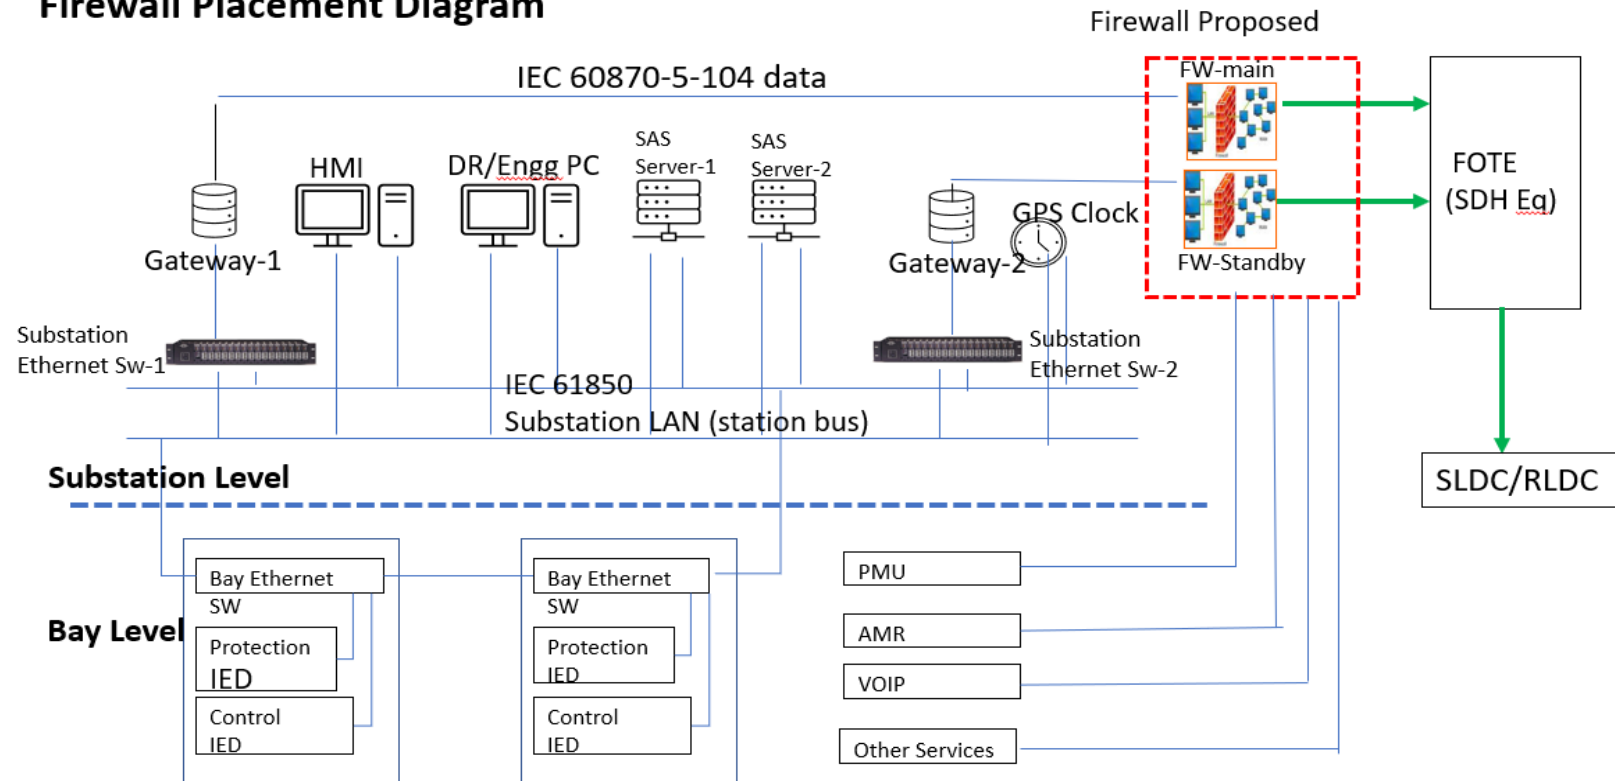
Firewall Placement Diagram

Firewall Proposed

IEC 60870-5-104 data

FW-main

FW-Standby

FOTE (SDH Eq)

SLDC/RLDC

HMI

DR/Engg PC

SAS Server-1

SAS Server-2

GPS Clock

Gateway-1

Gateway-2

Substation Ethernet Sw-1

Substation Ethernet Sw-2

IEC 61850 Substation LAN (station bus)

Substation Level

Bay Level

Bay Ethernet SW

Protection IED

Control IED

Bay Ethernet SW

Protection IED

Control IED

PMU

AMR

VOIP

Other Services